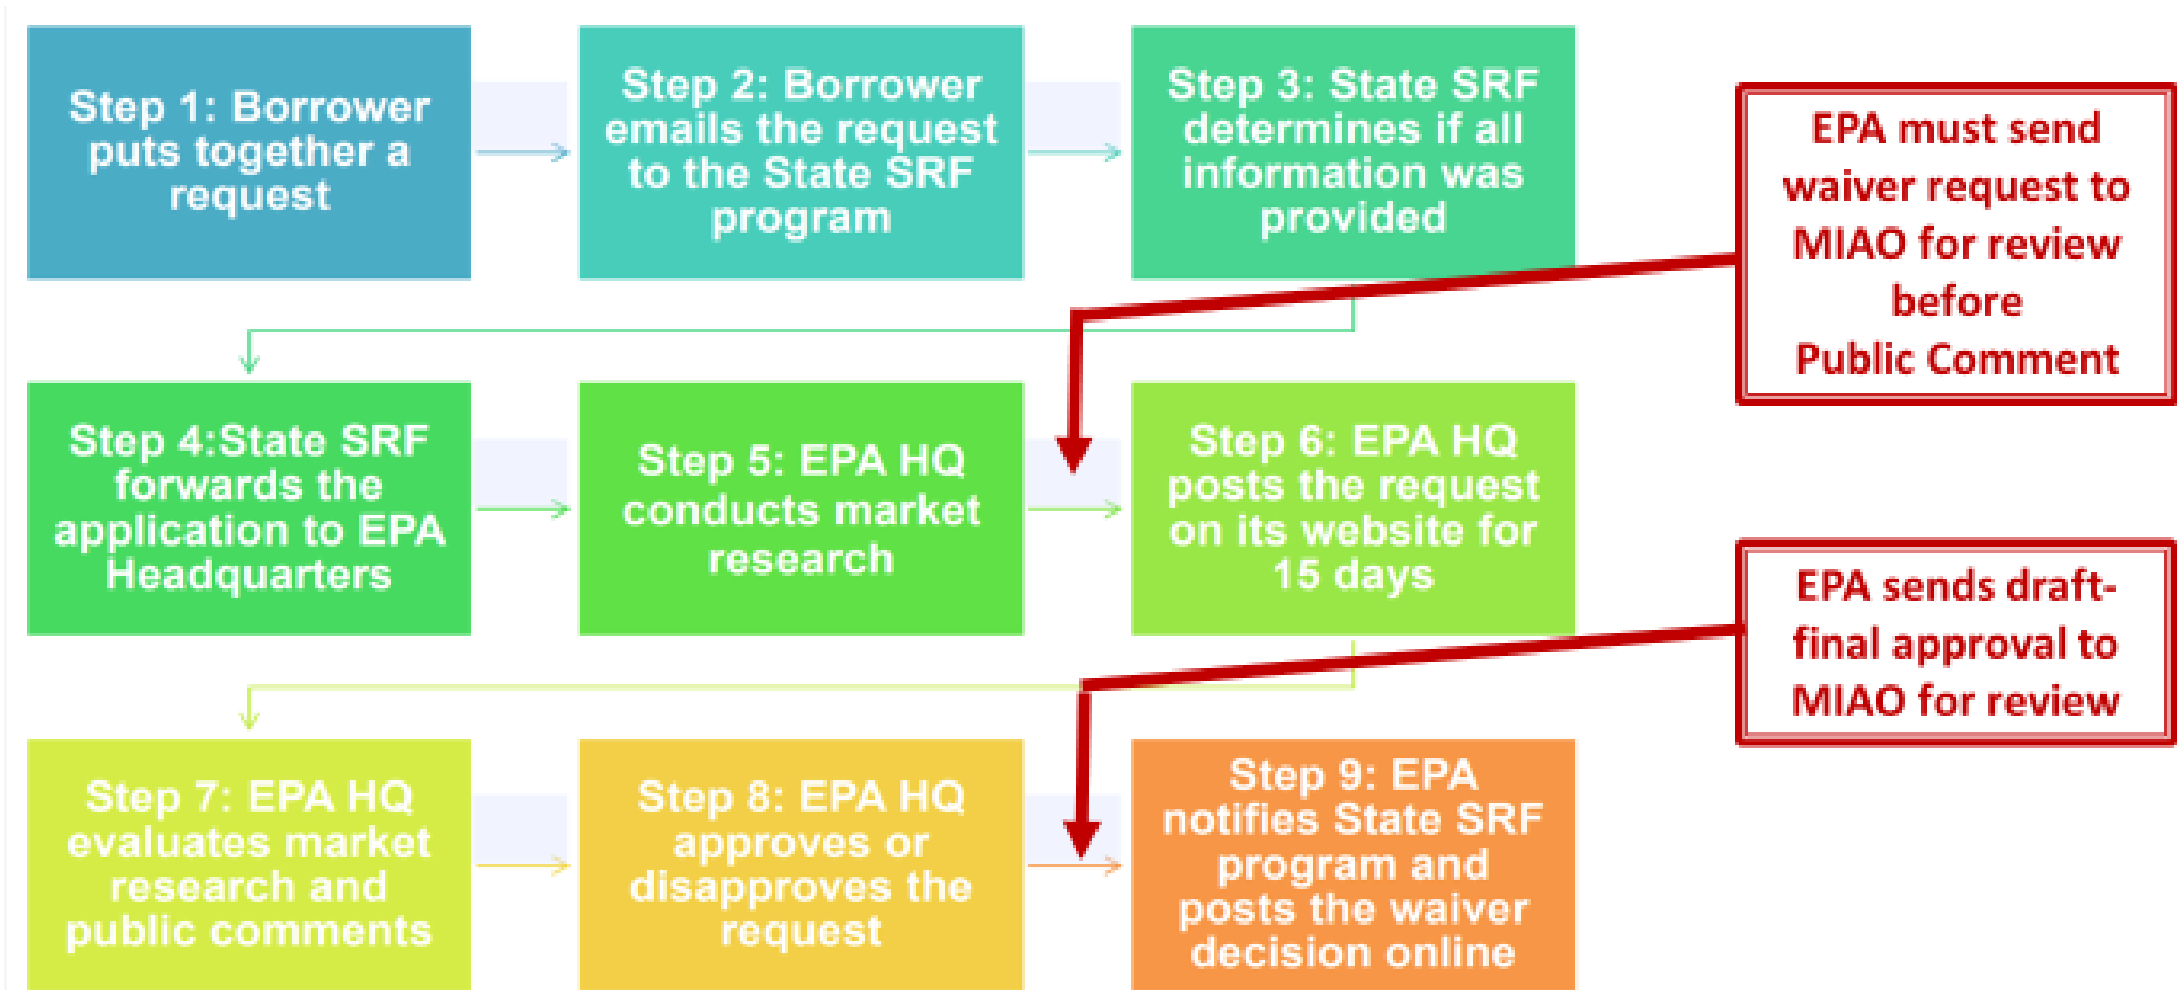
Step 1: Borrower puts together a request

Step 2: Borrower emails the request to the State SRF program

Step 3: State SRF determines if all information was provided

EPA must send waiver request to MIAO for review before Public Comment

Step 4:State SRF forwards the application to EPA Headquarters

Step 5: EPA HQ conducts market research

Step 6: EPA HQ posts the request on its website for 15 days

EPA sends draft-final approval to MIAO for review

Step 7: EPA HQ evaluates market research and public comments

Step 8: EPA HQ approves or disapproves the request

Step 9: EPA notifies State SRF program and posts the waiver decision online